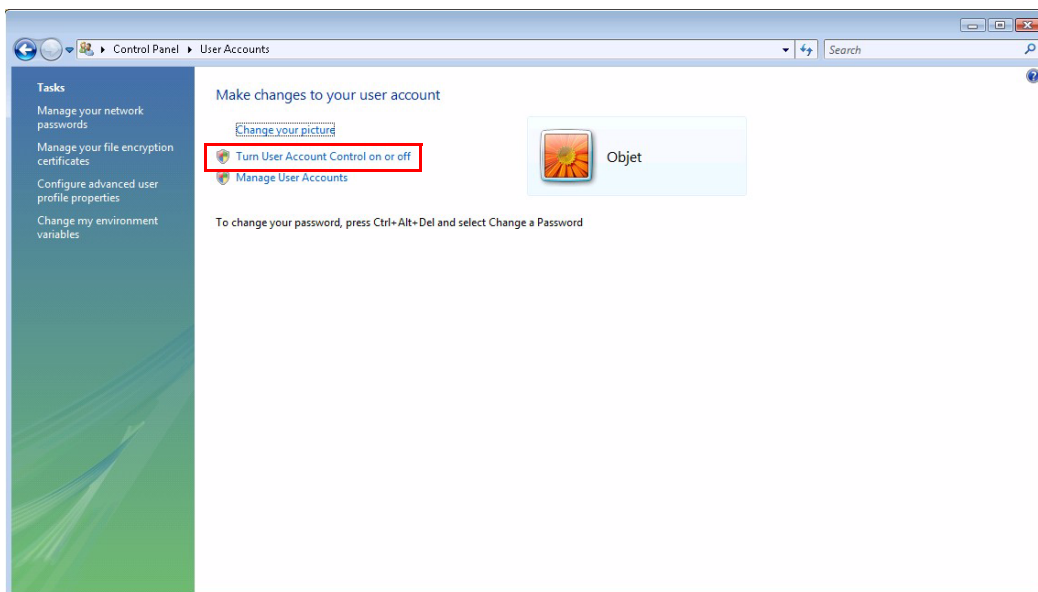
Control Panel ▸ User Accounts

Search

Tasks

Manage your network passwords

Manage your file encryption certificates

Configure advanced user profile properties

Change my environment variables

Make changes to your user account

Change your picture

Turn User Account Control on or off

Manage User Accounts

Objet

To change your password, press Ctrl+Alt+Del and select Change a Password